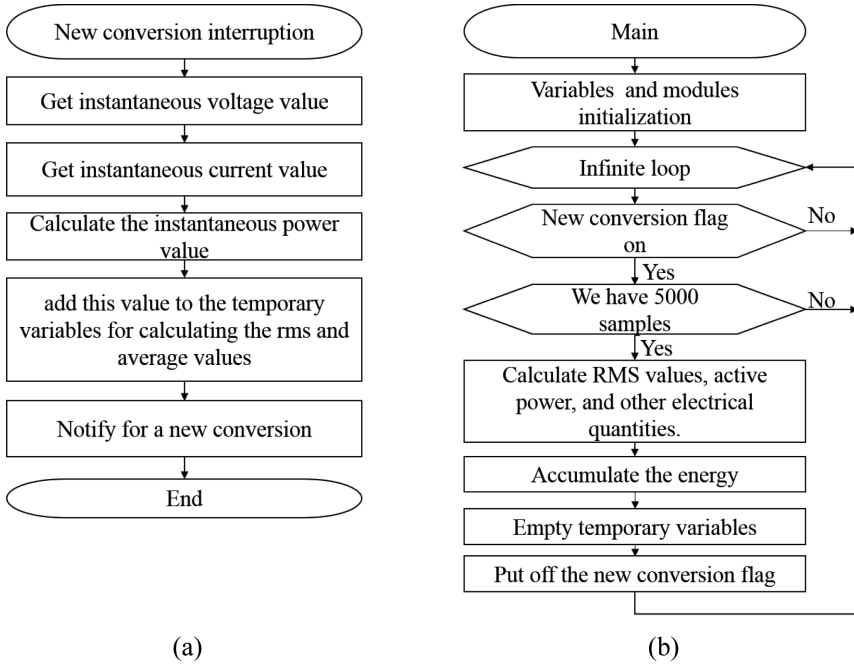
New conversion interruption

Get instantaneous voltage value

Get instantaneous current value

Calculate the instantaneous power value

add this value to the temporary variables for calculating the rms and average values

Notify for a new conversion

End

(a)

Main

Variables and modules initialization

Infinite loop

New conversion flag on

No

Yes

We have 5000 samples

No

Yes

Calculate RMS values, active power, and other electrical quantities.

Accumulate the energy

Empty temporary variables

Put off the new conversion flag

(b)